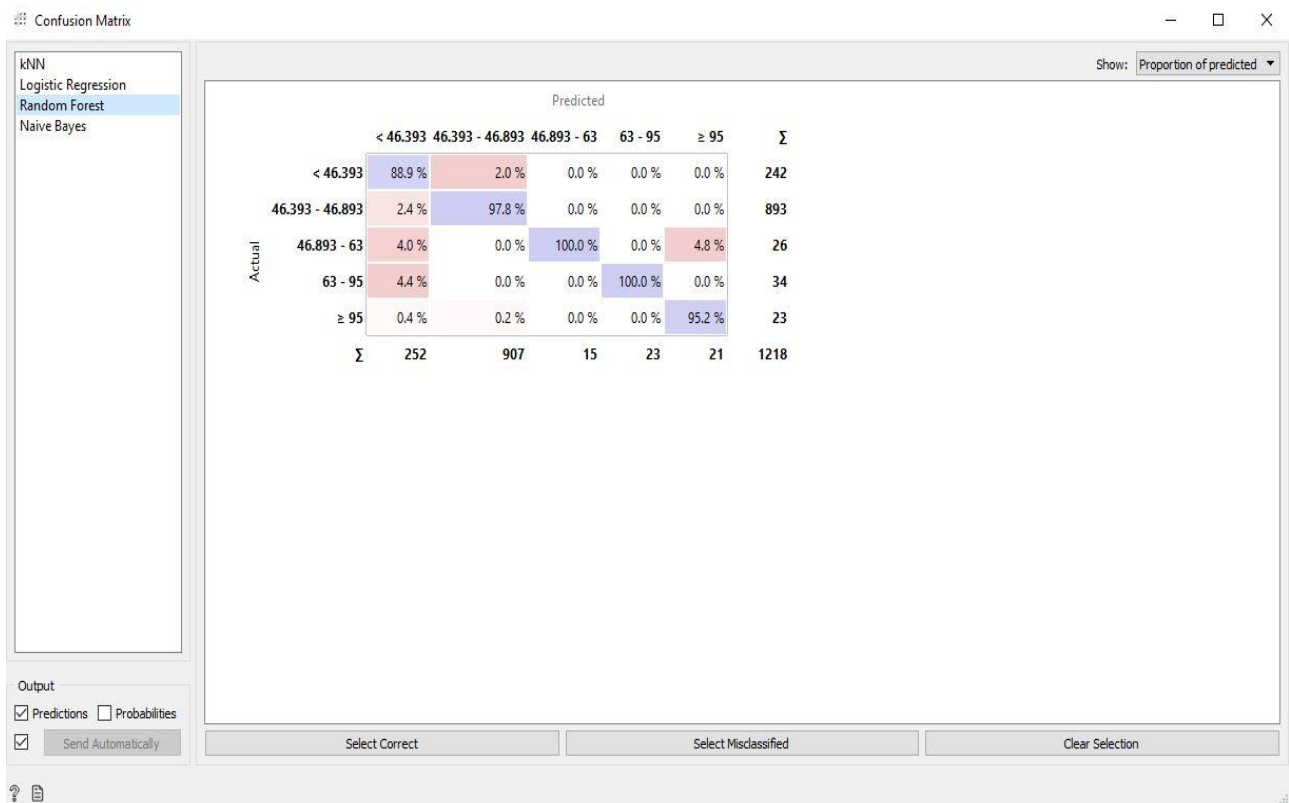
Confusion Matrix

kNN
Logistic Regression
Random Forest
Naive Bayes

Show: Proportion of predicted

Predicted

Actual

| | < 46.393 | 46.393 - 46.893 | 46.893 - 63 | 63 - 95 | ≥ 95 | Σ |
|---|---|---|---|---|---|---|
| < 46.393 | 88.9 % | 2.0 % | 0.0 % | 0.0 % | 0.0 % | 242 |
| 46.393 - 46.893 | 2.4 % | 97.8 % | 0.0 % | 0.0 % | 0.0 % | 893 |
| 46.893 - 63 | 4.0 % | 0.0 % | 100.0 % | 0.0 % | 4.8 % | 26 |
| 63 - 95 | 4.4 % | 0.0 % | 0.0 % | 100.0 % | 0.0 % | 34 |
| ≥ 95 | 0.4 % | 0.2 % | 0.0 % | 0.0 % | 95.2 % | 23 |
| Σ | 252 | 907 | 15 | 23 | 21 | 1218 |

Output
Predictions Probabilities
Send Automatically

Select Correct
Select Misclassified
Clear Selection